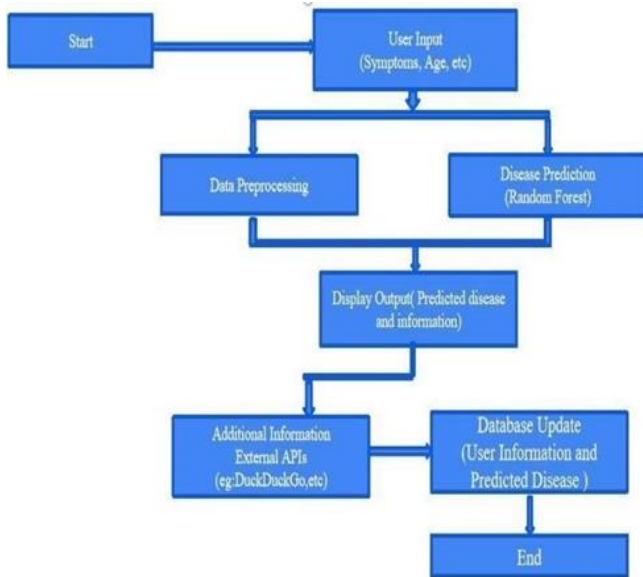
Start

User Input
(Symptoms, Age, etc)

Data Preprocessing

Disease Prediction
(Random Forest)

Display Output( Predicted disease and information)

Additional Information
External APIs
(eg:DuckDuckGo,etc)

Database Update
(User Information and Predicted Disease )

End